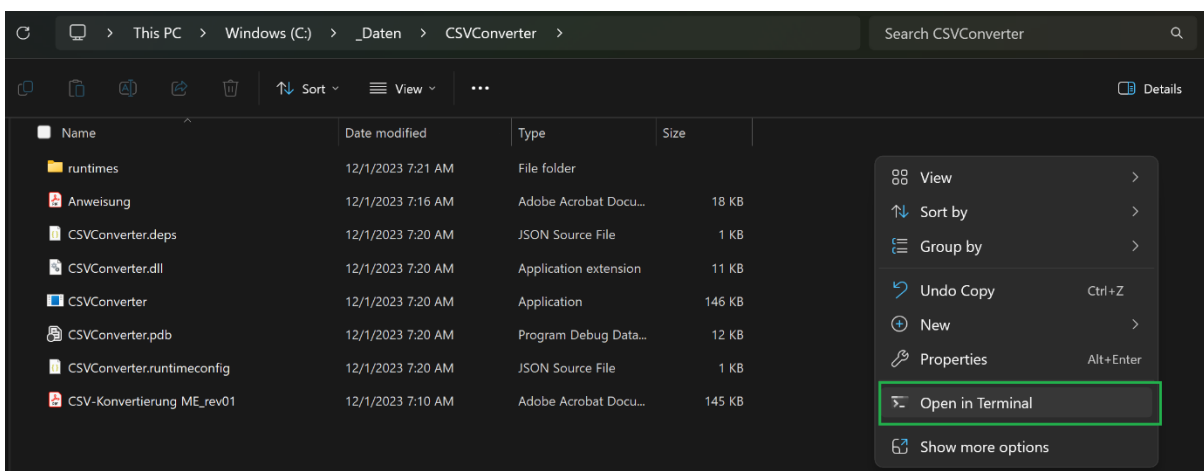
This PC > Windows (C:) > _Daten > CSVConverter >

Search CSVConverter

Sort View ...

Details

| Name | Date modified | Type | Size |
|---|---|---|---|
| runtimes | 12/1/2023 7:21 AM | File folder | |
| Anweisung | 12/1/2023 7:16 AM | Adobe Acrobat Docu... | 18 KB |
| CSVConverter.deps | 12/1/2023 7:20 AM | JSON Source File | 1 KB |
| CSVConverter.dll | 12/1/2023 7:20 AM | Application extension | 11 KB |
| CSVConverter | 12/1/2023 7:20 AM | Application | 146 KB |
| CSVConverter.pdb | 12/1/2023 7:20 AM | Program Debug Data... | 12 KB |
| CSVConverter.runtimeconfig | 12/1/2023 7:20 AM | JSON Source File | 1 KB |
| CSV-Konvertierung ME_rev01 | 12/1/2023 7:10 AM | Adobe Acrobat Docu... | 145 KB |

View >
Sort by >
Group by >
Undo Copy Ctrl+Z
New >
Properties Alt+Enter
Open in Terminal
Show more options